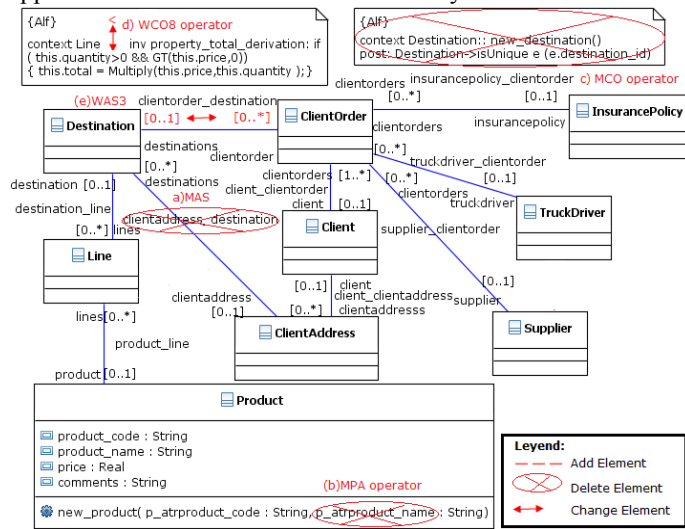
{Alf}
d) WCO8 operator
context Line inv property_total_derivation: if ( this.quantity>0 && GT(this.price,0)) { this.total = Multiply(this.price,this.quantity );}

{Alf}
context Destination:: new_destination()
post: Destination->isUnique e (e.destination_id)

clientorders
insurancepolicy_clientorder
c) MCO operator
[0..*]
[0..1]
(e)WAS3
clientorder_destination
Destination
[0..1]
[0..*]
ClientOrder
InsurancePolicy
clientorders
insurancepolicy
destinations
clientorder
[0..*]
[0..*]
truckdriver_clientorder
destinations
clientorders
[1..*]
[0..*]
[0..1]
destination [0..1]
client_clientorder
clientorders
a)MAS
client
[0..1]
truckdriver
TruckDriver
destination_line
clientaddress_destination
[0..*]
lines
Client
supplier_clientorder
Line
[0..1]
client
[0..1]
clientaddress
client_clientaddress
supplier
Supplier
[0..1]
[0..*]
clientaddresss
lines[0..*]
ClientAddress
product_line
product [0..1]
Product
product_code : String
product_name : String
price : Real
comments : String
(b)MPA operator
new_product( p_atrproduct_code : String, p_atrproduct_name : String)

Leyend:
Add Element
Delete Element
Change Element